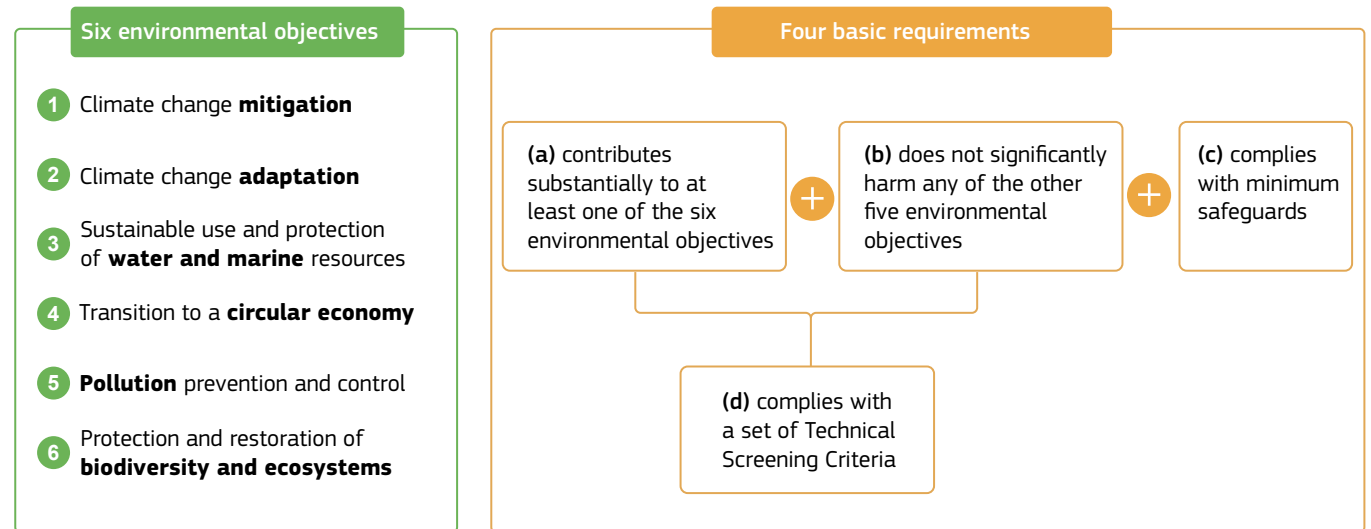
Six environmental objectives

1 Climate change **mitigation**

2 Climate change **adaptation**

3 Sustainable use and protection of **water and marine** resources

4 Transition to a **circular economy**

5 **Pollution** prevention and control

6 Protection and restoration of **biodiversity and ecosystems**

Four basic requirements

**(a)** contributes substantially to at least one of the six environmental objectives

+

**(b)** does not significantly harm any of the other five environmental objectives

+

**(c)** complies with minimum safeguards

**(d)** complies with a set of Technical Screening Criteria